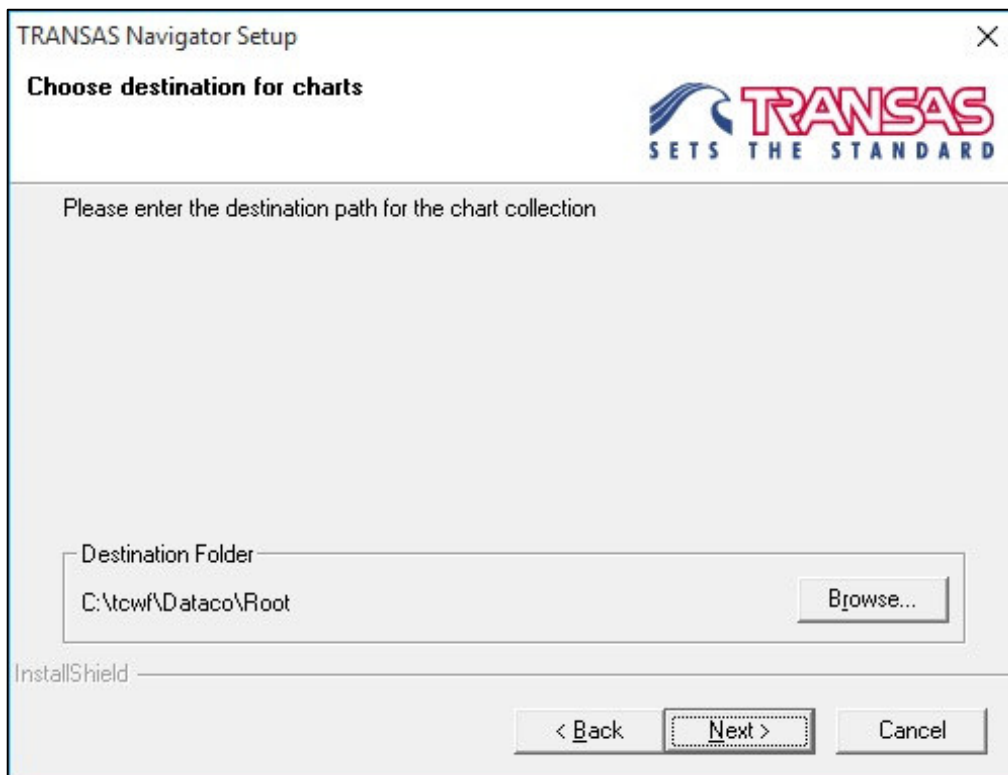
TRANSAS Navigator Setup

×

Choose destination for charts

TRANSAS
SETS THE STANDARD

Please enter the destination path for the chart collection

Destination Folder

C:\tcwf\Dataco\Root

Browse...

InstallShield

< Back

Next >

Cancel